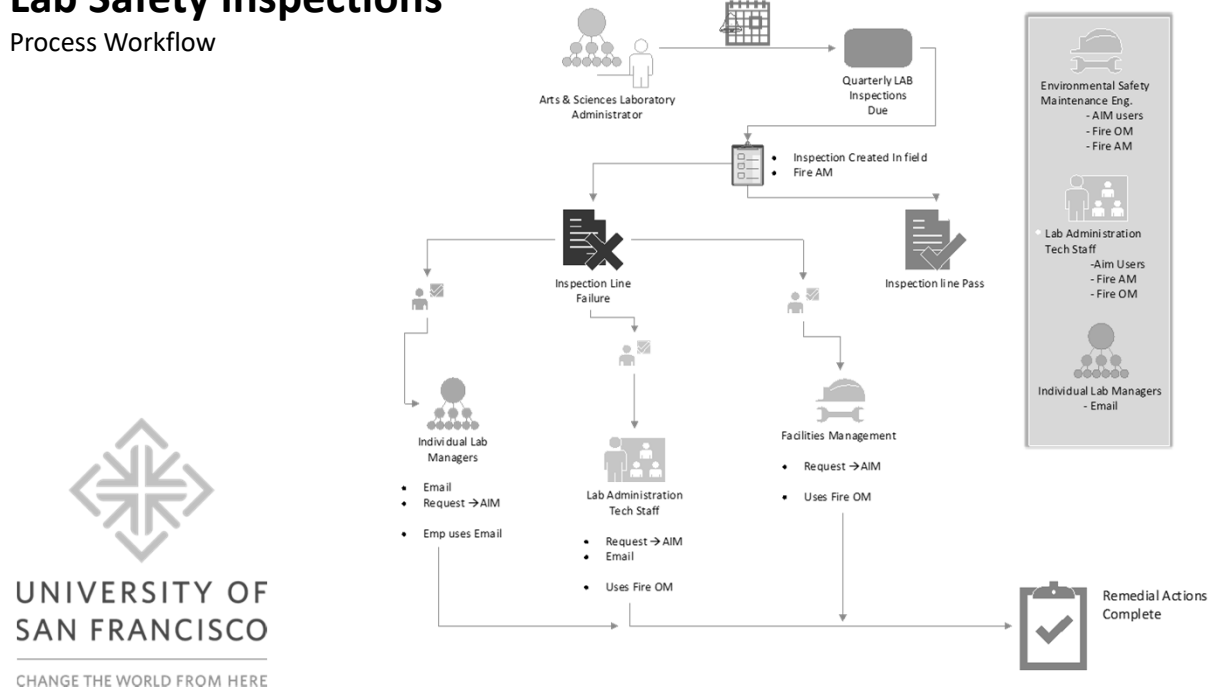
Lab Safety Inspections
Process Workflow

Arts & Sciences Laboratory Administrator

Quarterly LAB Inspections Due

- Inspection Created In field
- Fire AM

Inspection Line Failure

Inspection line Pass

Environmental Safety Maintenance Eng.
- AIM users
- Fire OM
- Fire AM

Lab Administration Tech Staff
-Aim Users
- Fire AM
- Fire OM

Individual Lab Managers
- Email

Individual Lab Managers
- Email
- Request → AIM
- Emp uses Email

Lab Administration Tech Staff
- Request → AIM
- Email
- Uses Fire OM

Facilities Management
- Request → AIM
- Uses Fire OM

Remedial Actions Complete

UNIVERSITY OF SAN FRANCISCO
CHANGE THE WORLD FROM HERE